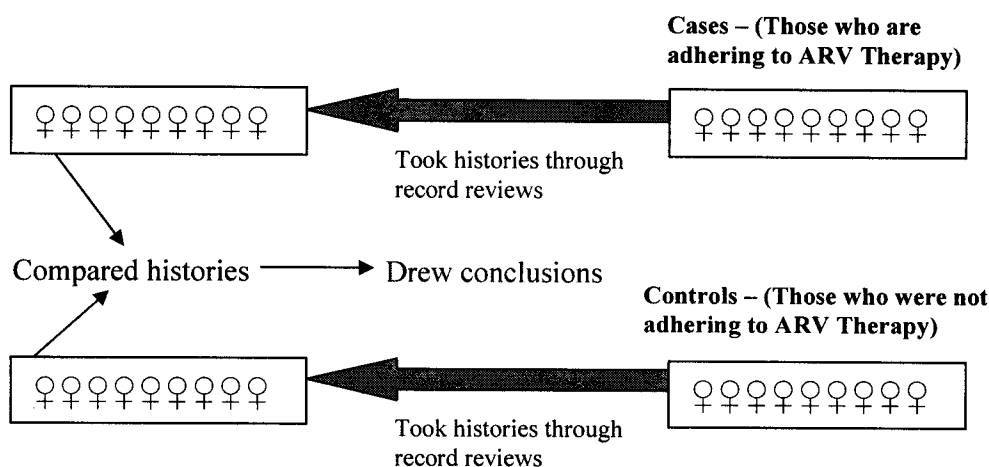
Cases – (Those who are adhering to ARV Therapy)

♀♀♀♀♀♀♀♀♀

♀♀♀♀♀♀♀♀

Took histories through record reviews

Compared histories → Drew conclusions

Controls – (Those who were not adhering to ARV Therapy)

♀♀♀♀♀♀♀♀♀

♀♀♀♀♀♀♀♀

Took histories through record reviews